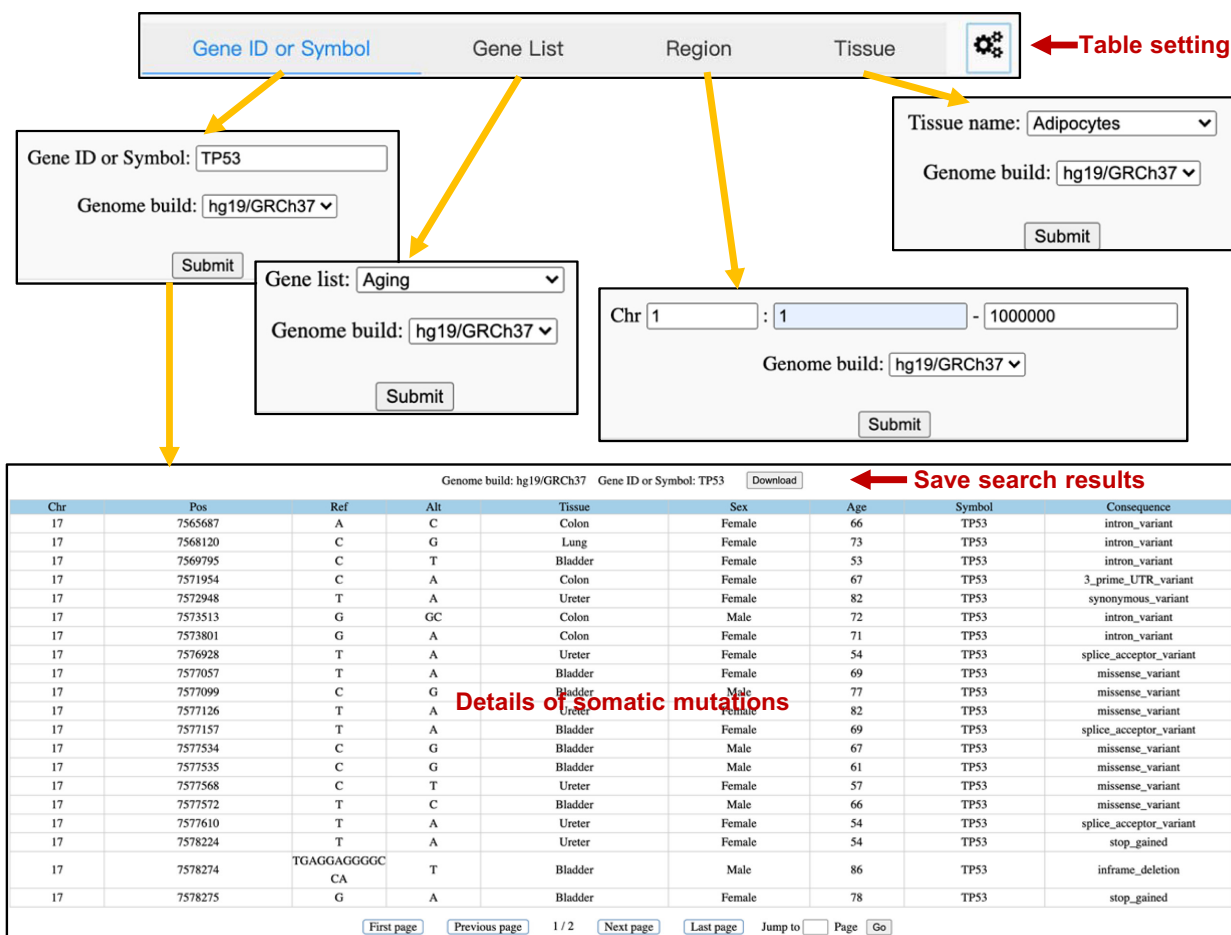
Gene ID or Symbol Gene List Region Tissue

Table setting

Gene ID or Symbol: TP53

Genome build: hg19/GRCh37

Submit

Gene list: Aging

Genome build: hg19/GRCh37

Submit

Chr 1 : 1 - 1000000

Genome build: hg19/GRCh37

Submit

Tissue name: Adipocytes

Genome build: hg19/GRCh37

Submit

Genome build: hg19/GRCh37 Gene ID or Symbol: TP53 Download

Save search results

Details of somatic mutations

| Chr | Pos | Ref | Alt | Tissue | Sex | Age | Symbol | Consequence |
|---|---|---|---|---|---|---|---|---|
| 17 | 7565687 | A | C | Colon | Female | 66 | TP53 | intron_variant |
| 17 | 7568120 | C | G | Lung | Female | 73 | TP53 | intron_variant |
| 17 | 7569795 | C | T | Bladder | Female | 53 | TP53 | intron_variant |
| 17 | 7571954 | C | A | Colon | Female | 67 | TP53 | 3_prime_UTR_variant |
| 17 | 7572948 | T | A | Ureter | Female | 82 | TP53 | synonymous_variant |
| 17 | 7573513 | G | GC | Colon | Male | 72 | TP53 | intron_variant |
| 17 | 7573801 | G | A | Colon | Female | 71 | TP53 | intron_variant |
| 17 | 7576928 | T | A | Ureter | Female | 54 | TP53 | splice_acceptor_variant |
| 17 | 7577057 | T | A | Bladder | Female | 69 | TP53 | missense_variant |
| 17 | 7577099 | C | G | Bladder | Male | 77 | TP53 | missense_variant |
| 17 | 7577126 | T | A | Ureter | Female | 82 | TP53 | missense_variant |
| 17 | 7577157 | T | A | Bladder | Female | 69 | TP53 | splice_acceptor_variant |
| 17 | 7577534 | C | G | Bladder | Male | 67 | TP53 | missense_variant |
| 17 | 7577535 | C | G | Bladder | Male | 61 | TP53 | missense_variant |
| 17 | 7577568 | C | T | Ureter | Female | 57 | TP53 | missense_variant |
| 17 | 7577572 | T | C | Bladder | Male | 66 | TP53 | missense_variant |
| 17 | 7577610 | T | A | Ureter | Female | 54 | TP53 | splice_acceptor_variant |
| 17 | 7578224 | T | A | Ureter | Female | 54 | TP53 | stop_gained |
| 17 | 7578274 | TGAGGAGGGGCCA | T | Bladder | Male | 86 | TP53 | inframe_deletion |
| 17 | 7578275 | G | A | Bladder | Female | 78 | TP53 | stop_gained |

First page Previous page 1 / 2 Next page Last page Jump to Page Go